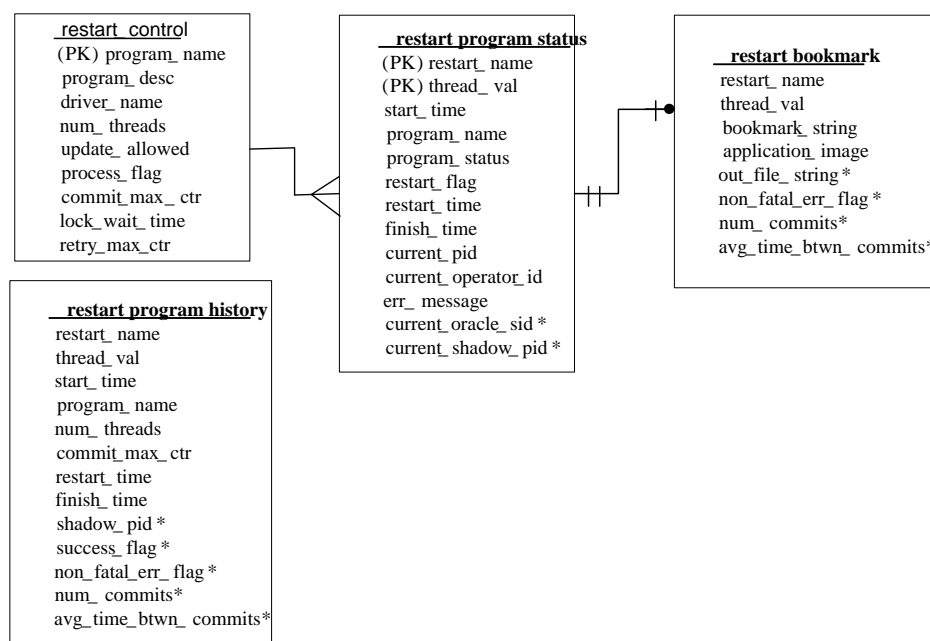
restart_control
(PK) program_ name
program_ desc
driver_ name
num_ threads
update_ allowed
process_ flag
commit_max_ ctr
lock_wait_ time
retry_max_ctr

restart program status
(PK) restart_ name
(PK) thread_ val
start_ time
program_ name
program_ status
restart_ flag
restart_ time
finish_ time
current_ pid
current_ operator_ id
err_ message
current_oracle_ sid *
current_ shadow_ pid *

restart bookmark
restart_ name
thread_ val
bookmark_ string
application_ image
out_file_ string *
non_fatal_err_ flag *
num_ commits*
avg_time_btwn_ commits*

restart program history
restart_ name
thread_ val
start_ time
program_ name
num_ threads
commit_max_ ctr
restart_ time
finish_ time
shadow_ pid *
success_ flag *
non_fatal_err_ flag *
num_ commits*
avg_time_btwn_ commits*